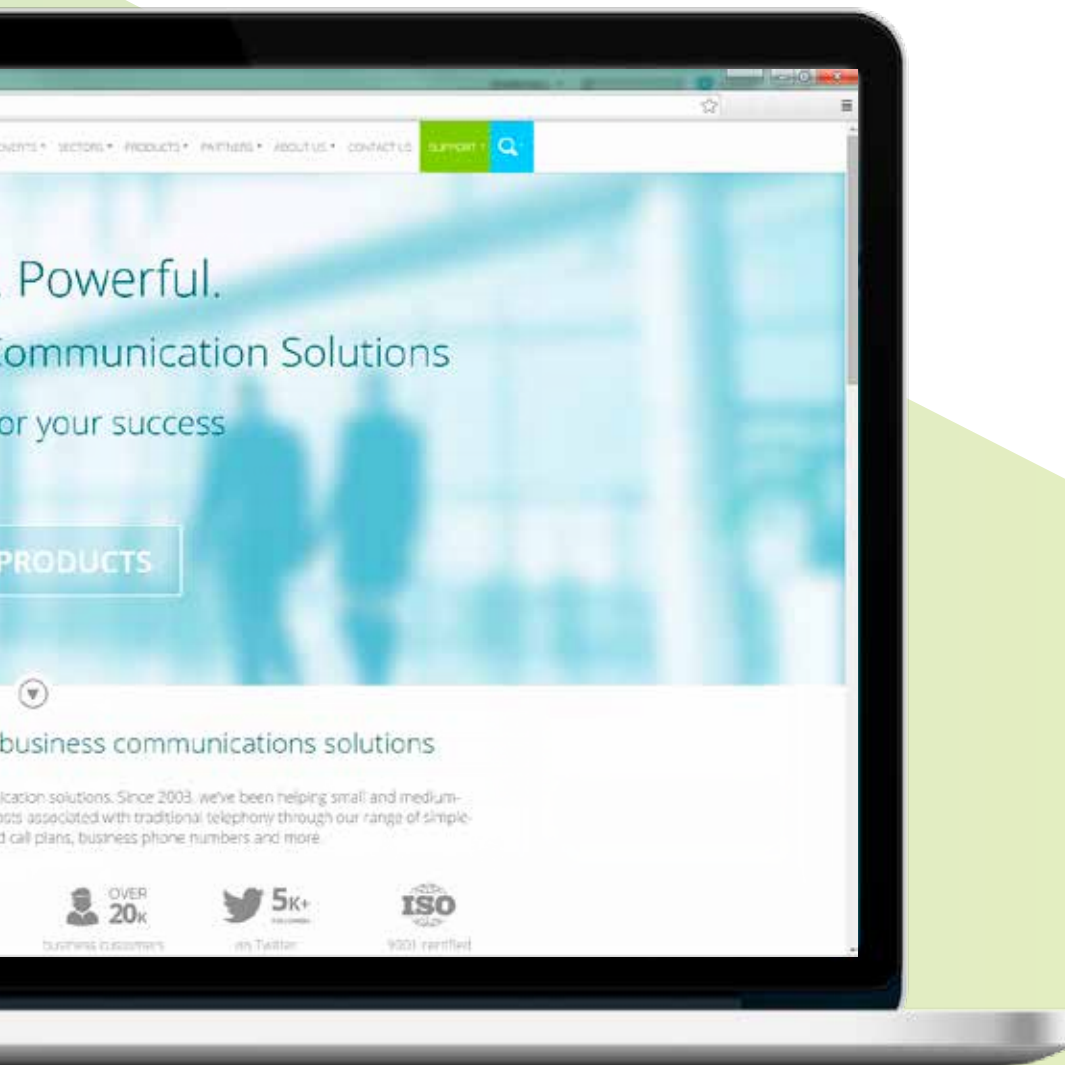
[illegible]ENTS ▾ SECTORS ▾ PRODUCTS ▾ PARTNERS ▾ ABOUT US ▾ CONTACT US SUPPORT ▾

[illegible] Powerful.

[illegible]Communication Solutions

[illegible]or your success

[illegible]PRODUCTS

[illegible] business communications solutions

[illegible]ication solutions. Since 2003, we've been helping small and medium-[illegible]sts associated with traditional telephony through our range of simple-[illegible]d call plans, business phone numbers and more.

OVER 20K
business customers

5K+
followers
on Twitter

ISO
9001 certified